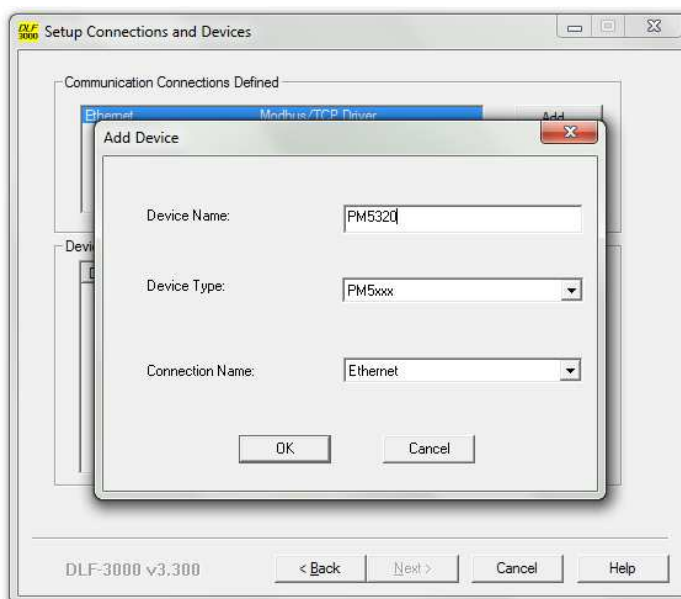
DLF 3000 Setup Connections and Devices

Communication Connections Defined

Ethernet Modbus/TCP Driver

Add

Devi

D

Add Device

Device Name: PM5320

Device Type: PM5xxx

Connection Name: Ethernet

OK

Cancel

DLF-3000 v3.300

< Back

Next >

Cancel

Help